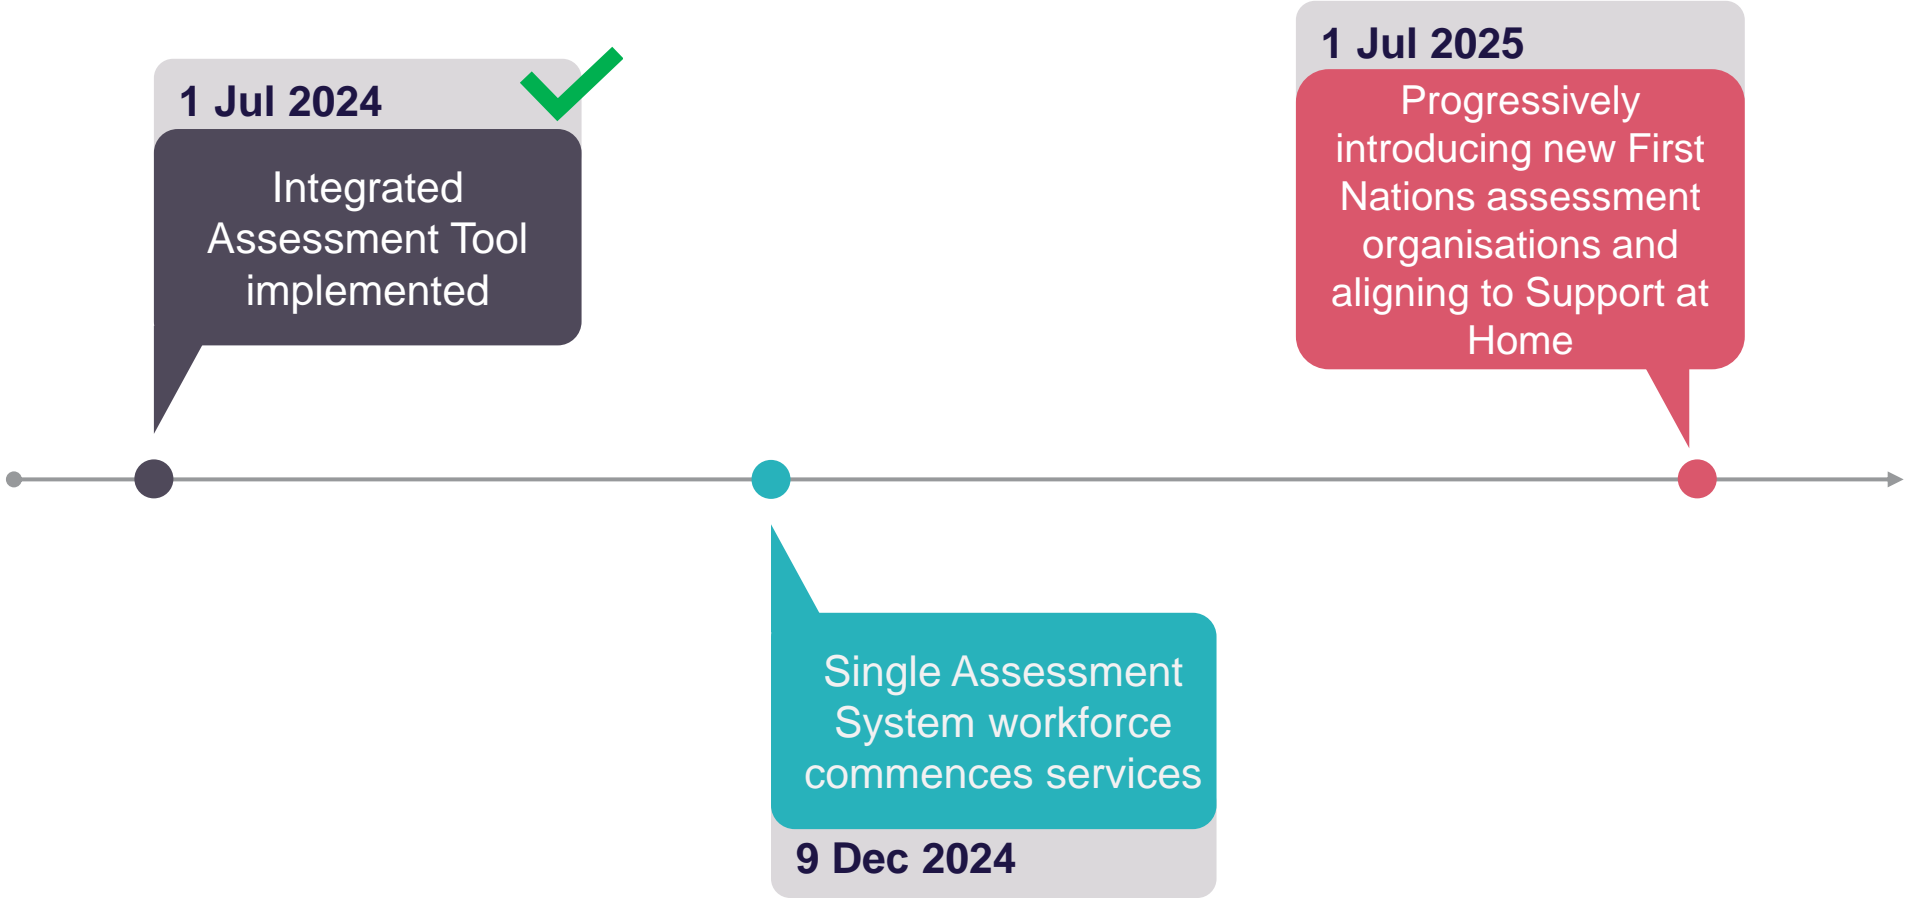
1 Jul 2024

Integrated Assessment Tool implemented

1 Jul 2025

Progressively introducing new First Nations assessment organisations and aligning to Support at Home

Single Assessment System workforce commences services

9 Dec 2024